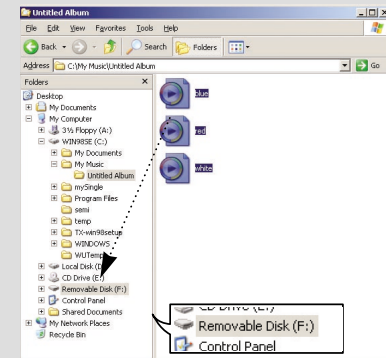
Untitled Album

File Edit View Favorites Tools Help

Back Search Folders

Address C:\My Music\Untitled Album Go

Folders ×

Desktop
My Documents
My Computer
3½ Floppy (A:)
WIN98SE (C:)
My Documents
My Music
Untitled Album
mySingle
Program Files
semi
temp
TX-win98setup
WINDOWS
WUTemp
Local Disk (D:)
CD Drive (E:)
Removable Disk (F:)
Control Panel
Shared Documents
My Network Places
Recycle Bin

blue
red
white

CD Drive (E:)
Removable Disk (F:)
Control Panel